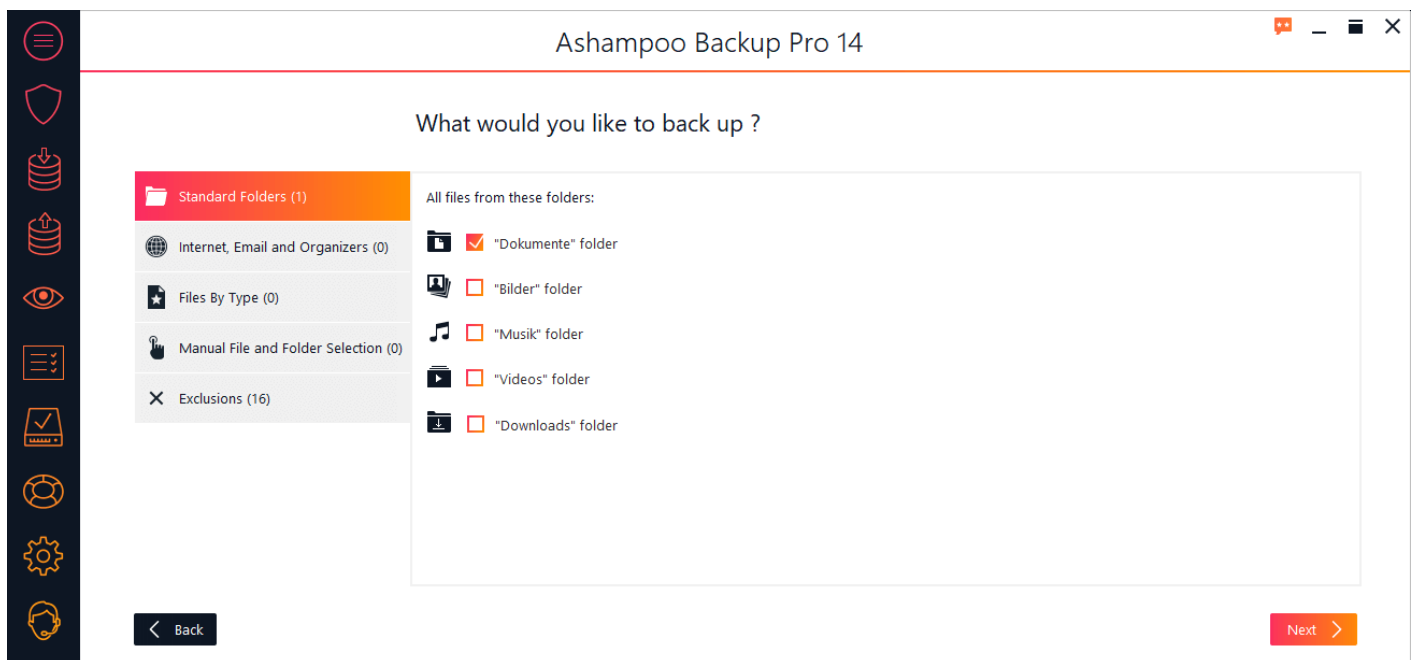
Ashampoo Backup Pro 14

What would you like to back up ?

Standard Folders (1)

Internet, Email and Organizers (0)

Files By Type (0)

Manual File and Folder Selection (0)

Exclusions (16)

All files from these folders:

"Dokumente" folder

"Bilder" folder

"Musik" folder

"Videos" folder

"Downloads" folder

Back

Next